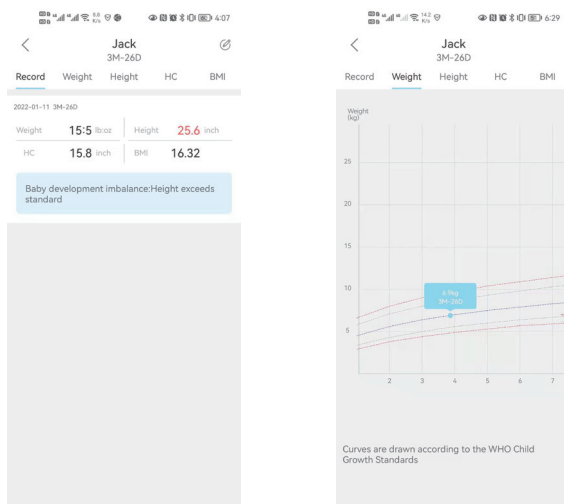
4:07

Jack
3M-26D

Record Weight Height HC BMI

2022-01-11 3M-26D

Weight 15:5 lb:oz
Height 25.6 inch
HC 15.8 inch
BMI 16.32

Baby development imbalance:Height exceeds standard

6:29

Jack
3M-26D

Record Weight Height HC BMI

Weight (kg)

25
20
15
10
5

6.9kg
3M-26D

2 3 4 5 6 7

Curves are drawn according to the WHO Child Growth Standards